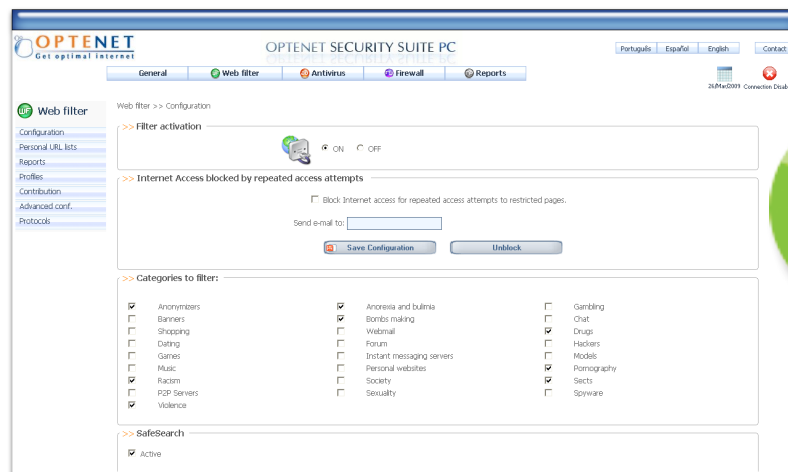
OPTENET
Get optimal internet

OPTENET SECURITY SUITE PC

Português | Español | English | Contact

General | Web filter | Antivirus | Firewall | Reports

26/Mar/2009 Connection Disab

Web filter

Configuration
Personal URL lists
Reports
Profiles
Contribution
Advanced conf.
Protocols

Web filter >> Configuration

>> Filter activation

ON OFF

>> Internet Access blocked by repeated access attempts

Block Internet access for repeated access attempts to restricted pages.

Send e-mail to:

Save Configuration | Unblock

>> Categories to filter:

| | | |
|---|---|---|
| ☑ Anonymizers | ☑ Anorexia and bulimia | ☐ Gambling |
| ☐ Banners | ☑ Bombs making | ☐ Chat |
| ☐ Shopping | ☐ Webmail | ☑ Drugs |
| ☐ Dating | ☐ Forum | ☐ Hackers |
| ☐ Games | ☐ Instant messaging servers | ☐ Models |
| ☐ Music | ☐ Personal websites | ☑ Pornography |
| ☑ Racism | ☐ Society | ☑ Sects |
| ☐ P2P Servers | ☐ Sexuality | ☐ Spyware |
| ☑ Violence | | |

>> SafeSearch

☑ Active